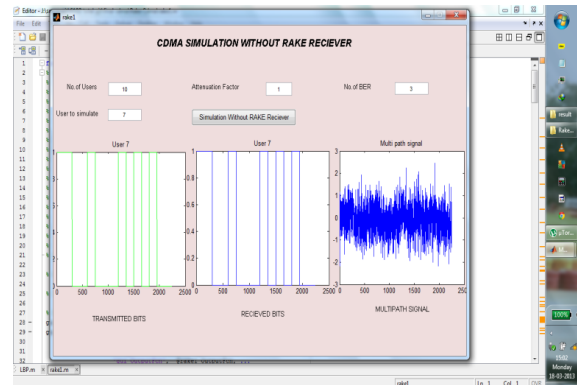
Editor - I
File Edit
rake1

CDMA SIMULATION WITHOUT RAKE RECIEVER

No.of Users 10
Attenuation Factor 1
No.of BER 3
User to simulate 7
Simulation Without RAKE Reciever

User 7
1
0
0 500 1000 1500 2000 2500
TRANSMITTED BITS

User 7
1
0.8
0.6
0.4
0.2
0
0 500 1000 1500 2000 2500
RECIEVED BITS

Multi path signal
3
2
1
0
-1
-2
-3
0 500 1000 1500 2000 2500
MULTIPATH SIGNAL

1 2 3 4 5 6 7 8 9 10 11 12 13 14 15 16 17 18 19 20 21 22 23 24 25 26 27 28 29 30 31 32

LBP.m rake2.m
rake1 Ln 1 Col 1 OVR

result
Rake...
100%
15:02
Monday
18-03-2013